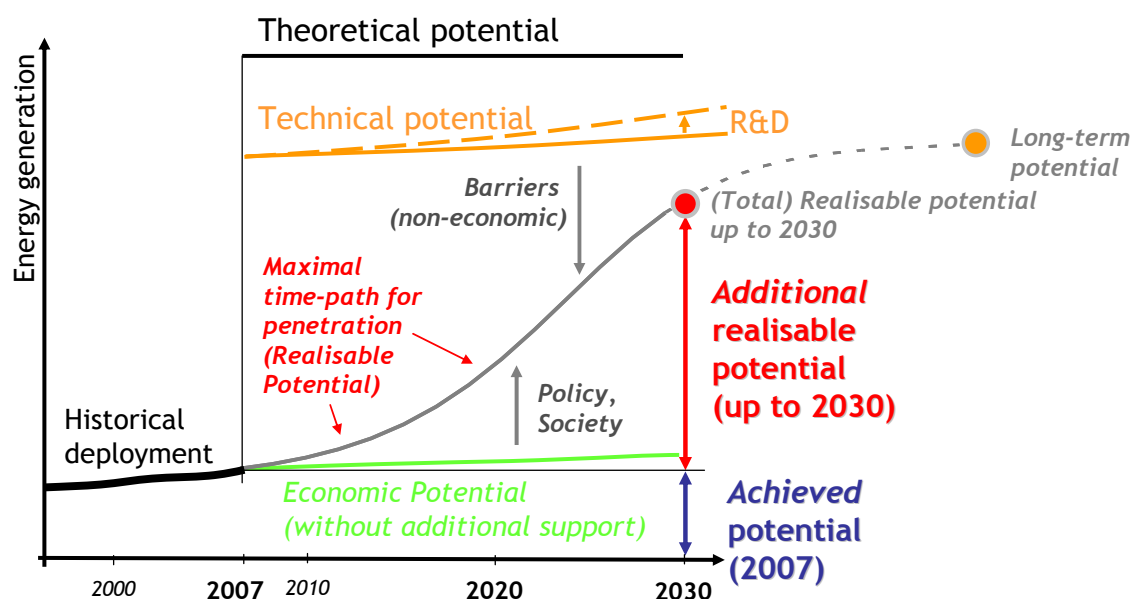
Theoretical potential

Technical potential

R&D

Long-term potential

Energy generation

Barriers (non-economic)

(Total) Realisable potential up to 2030

Maximal time-path for penetration (Realisable Potential)

Additional realisable potential (up to 2030)

Policy, Society

Historical deployment

Economic Potential (without additional support)

Achieved potential (2007)

2000

2007

2010

2020

2030